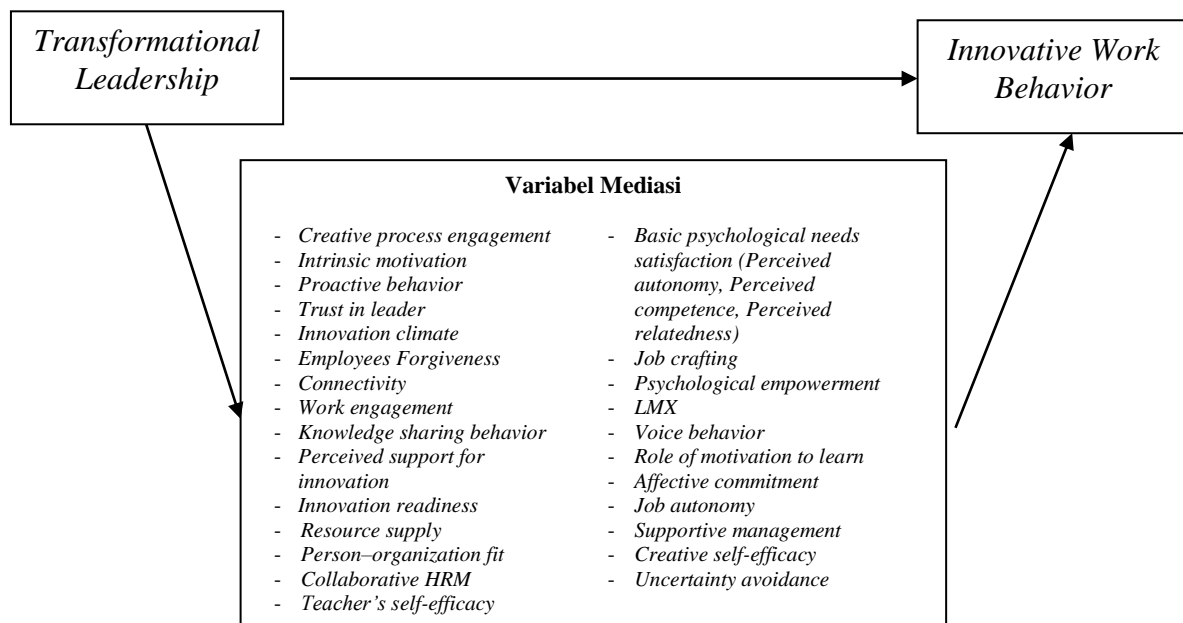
Transformational Leadership

Innovative Work Behavior

Variabel Mediasi

- Creative process engagement
- Intrinsic motivation
- Proactive behavior
- Trust in leader
- Innovation climate
- Employees Forgiveness
- Connectivity
- Work engagement
- Knowledge sharing behavior
- Perceived support for innovation
- Innovation readiness
- Resource supply
- Person–organization fit
- Collaborative HRM
- Teacher's self-efficacy

- Basic psychological needs satisfaction (Perceived autonomy, Perceived competence, Perceived relatedness)
- Job crafting
- Psychological empowerment
- LMX
- Voice behavior
- Role of motivation to learn
- Affective commitment
- Job autonomy
- Supportive management
- Creative self-efficacy
- Uncertainty avoidance